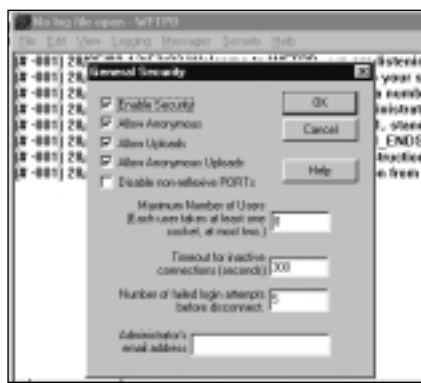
No log file open - WFTPD
File Edit View Logging Messages Security Help

[# -001] 20,
[# -001] 20,
[# -001] 20,
[# -001] 20,
[# -001] 20,
[# -001] 20,
[# -001] 20,

listeni
your s
numb
inistrat
, stene
_ENDS
truction
n from

General Security

Enable Security
Allow Anonymous
Allow Uploads
Allow Anonymous Uploads
Disable non-reflexive PORTs

OK
Cancel
Help

Maximum Number of Users (Each user takes at least one socket, at most two.) 0

Timeout for inactive connections (seconds): 300

Number of failed login attempts before disconnect: 5

Administrator's email address